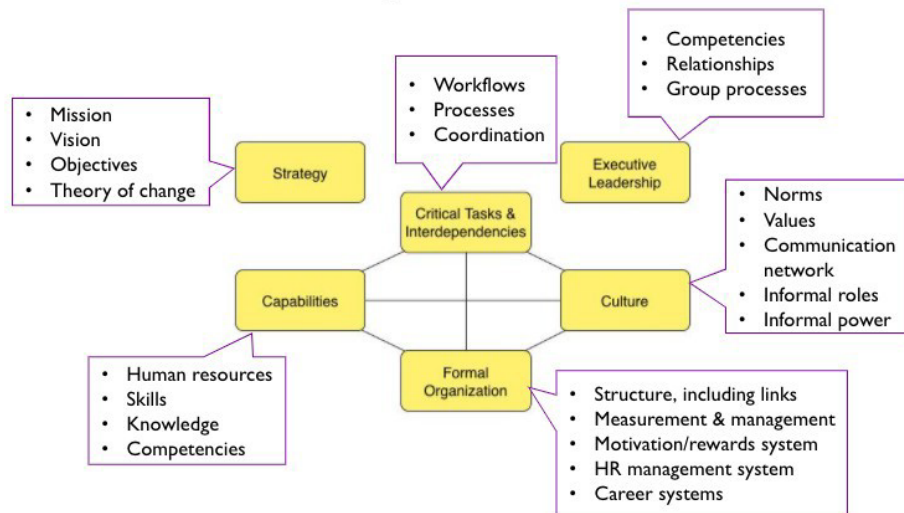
- Mission
- Vision
- Objectives
- Theory of change

Strategy

- Workflows
- Processes
- Coordination

- Competencies
- Relationships
- Group processes

Executive Leadership

Critical Tasks & Interdependencies

- Norms
- Values
- Communication network
- Informal roles
- Informal power

Capabilities

Culture

Formal Organization

- Human resources
- Skills
- Knowledge
- Competencies

- Structure, including links
- Measurement & management
- Motivation/rewards system
- HR management system
- Career systems